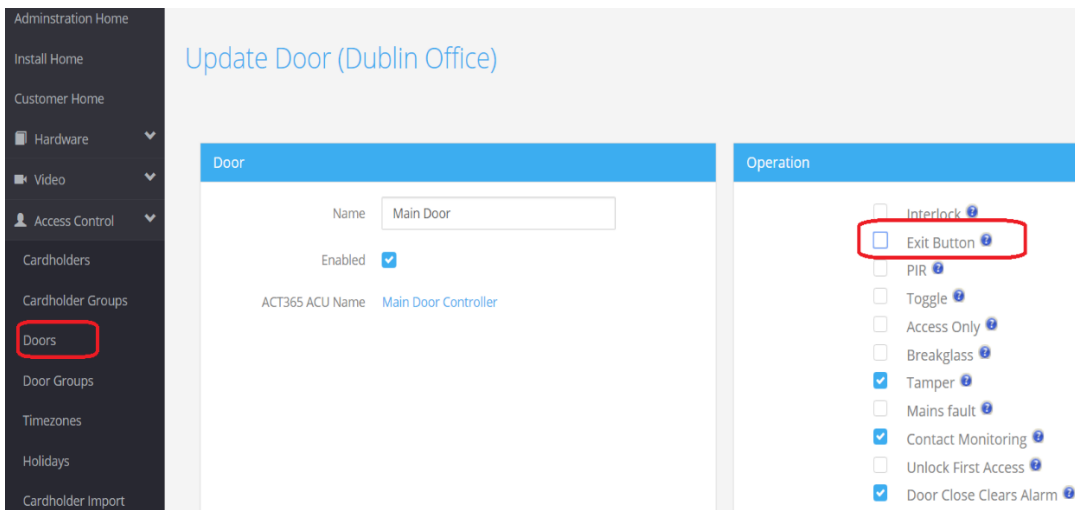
Adminstration Home
Install Home
Customer Home
Hardware
Video
Access Control
Cardholders
Cardholder Groups
Doors
Door Groups
Timezones
Holidays
Cardholder Import

Update Door (Dublin Office)

Door

Name Main Door

Enabled

ACT365 ACU Name Main Door Controller

Operation

Interlock
Exit Button
PIR
Toggle
Access Only
Breakglass
Tamper
Mains fault
Contact Monitoring
Unlock First Access
Door Close Clears Alarm